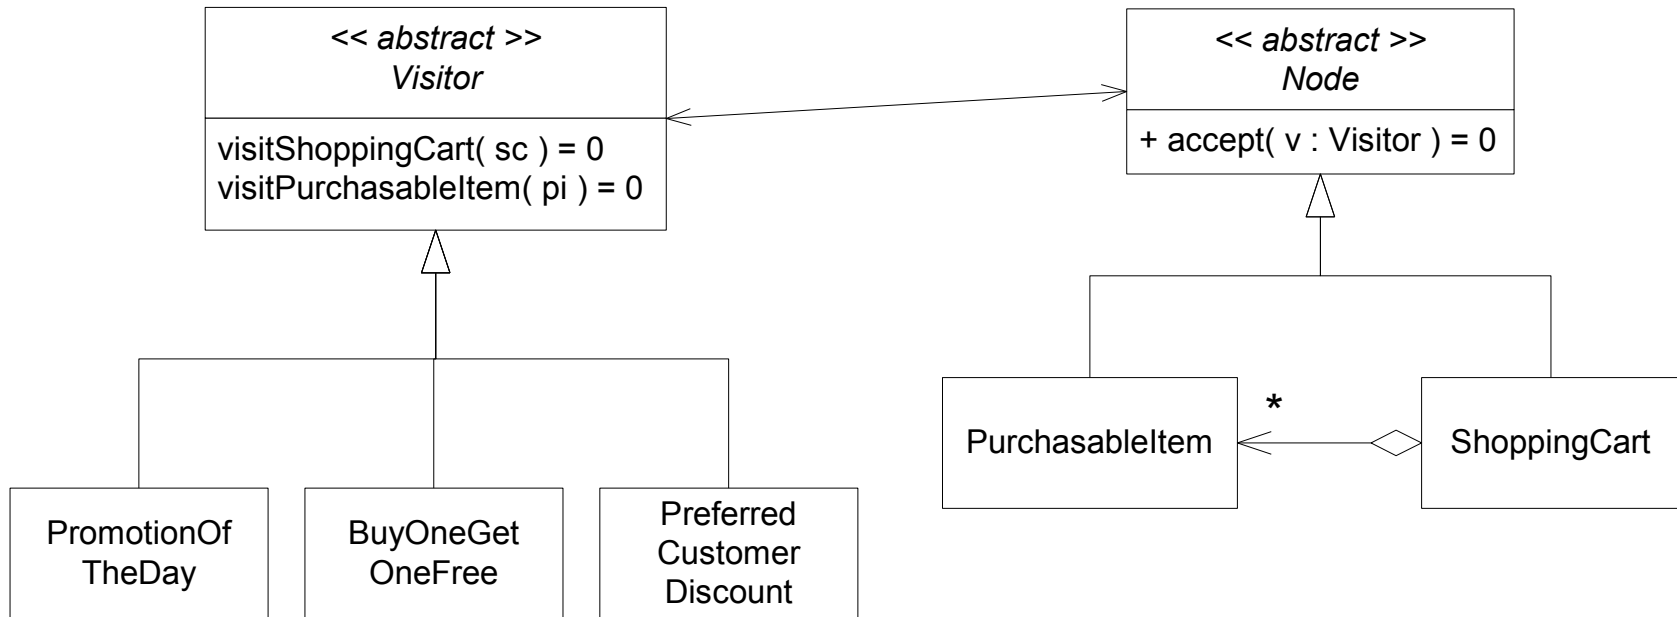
<< abstract >>
Visitor

visitShoppingCart( sc ) = 0
visitPurchasableItem( pi ) = 0

<< abstract >>
Node

+ accept( v : Visitor ) = 0

PromotionOf
TheDay

BuyOneGet
OneFree

Preferred
Customer
Discount

PurchasableItem

*

ShoppingCart